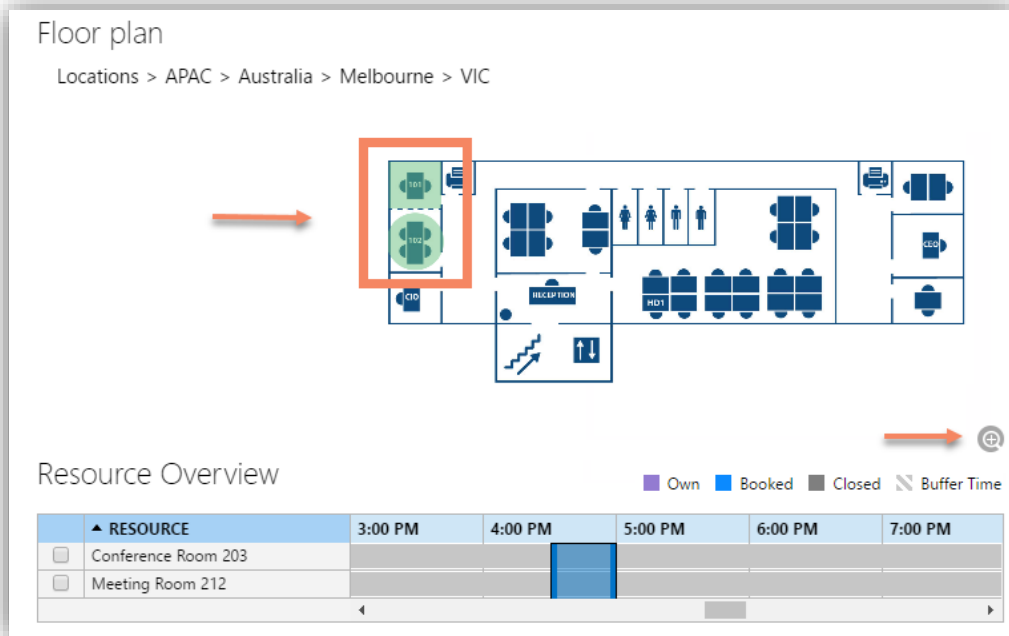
Floor plan

Locations > APAC > Australia > Melbourne > VIC

101

102

CIO

RECEPTION

HD1

CEO

Resource Overview

Own Booked Closed Buffer Time

| ▲ RESOURCE | 3:00 PM | 4:00 PM | 5:00 PM | 6:00 PM | 7:00 PM |
|---|---|---|---|---|---|
| Conference Room 203 | | | | | |
| Meeting Room 212 | | | | | |